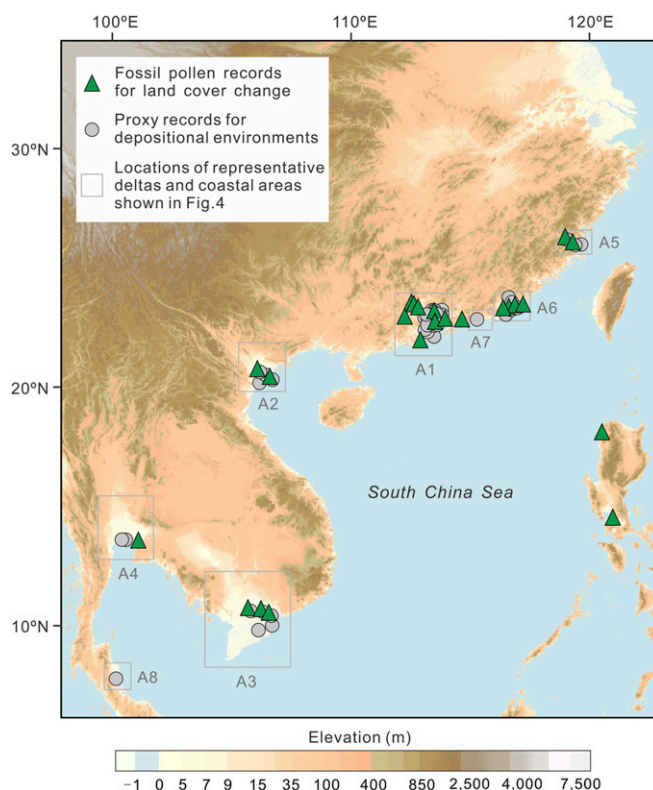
100ºE
110ºE
120ºE

Fossil pollen records for land cover change
Proxy records for depositional environments
Locations of representative deltas and coastal areas shown in Fig.4

30ºN
20ºN
10ºN

A5
A6
A7
A1
A2
South China Sea
A4
A3
A8

Elevation (m)
−1 0 5 7 9 15 35 100 400 850 2,500 4,000 7,500